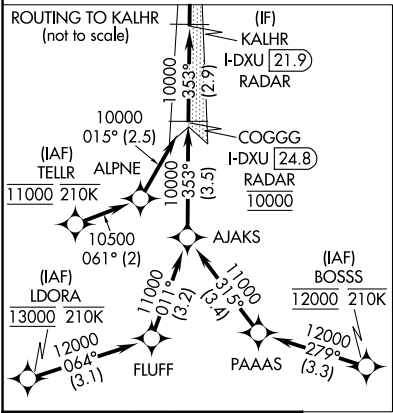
ROUTING TO KALHR
(not to scale)

(IF)
KALHR
I-DXU 21.9
RADAR

10000
353°
(2.9)

10000
015° (2.5)

COGGG
I-DXU 24.8
RADAR
10000

(IAF)
TELLR
11000 210K

ALPNE

10000
353°
(3.5)

10500
061° (2)

AJAKS

(IAF)
LDORA
13000 210K

11000
011°
(3.2)

11000
315°
(3.4)

(IAF)
BOSSS
12000 210K

12000
064°
(3.1)

FLUFF

PAAAS

12000
279°
(3.3)